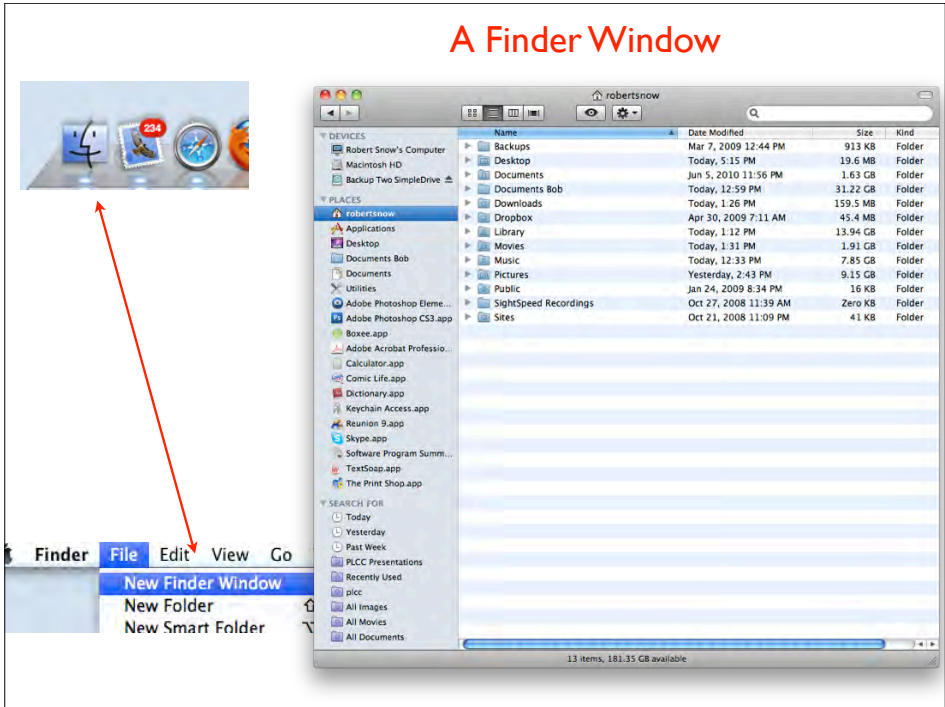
A Finder Window

234

Finder File Edit View Go
New Finder Window
New Folder
New Smart Folder

robertsnow

DEVICES
Robert Snow's Computer
Macintosh HD
Backup Two SimpleDrive
PLACES
robertsnow
Applications
Desktop
Documents Bob
Documents
Utilities
Adobe Photoshop Eleme...
Adobe Photoshop CS3.app
Boxee.app
Adobe Acrobat Professio...
Calculator.app
Comic Life.app
Dictionary.app
Keychain Access.app
Reunion 9.app
Skype.app
Software Program Summ...
TextSoap.app
The Print Shop.app
SEARCH FOR
Today
Yesterday
Past Week
PLCC Presentations
Recently Used
plcc
All Images
All Movies
All Documents

| Name | Date Modified | Size | Kind |
|---|---|---|---|
| Backups | Mar 7, 2009 12:44 PM | 913 KB | Folder |
| Desktop | Today, 5:15 PM | 19.6 MB | Folder |
| Documents | Jun 5, 2010 11:56 PM | 1.63 GB | Folder |
| Documents Bob | Today, 12:59 PM | 31.22 GB | Folder |
| Downloads | Today, 1:26 PM | 159.5 MB | Folder |
| Dropbox | Apr 30, 2009 7:11 AM | 45.4 MB | Folder |
| Library | Today, 1:12 PM | 13.94 GB | Folder |
| Movies | Today, 1:31 PM | 1.91 GB | Folder |
| Music | Today, 12:33 PM | 7.85 GB | Folder |
| Pictures | Yesterday, 2:43 PM | 9.15 GB | Folder |
| Public | Jan 24, 2009 8:34 PM | 16 KB | Folder |
| SightSpeed Recordings | Oct 27, 2008 11:39 AM | Zero KB | Folder |
| Sites | Oct 21, 2008 11:09 PM | 41 KB | Folder |

13 items, 181.35 GB available